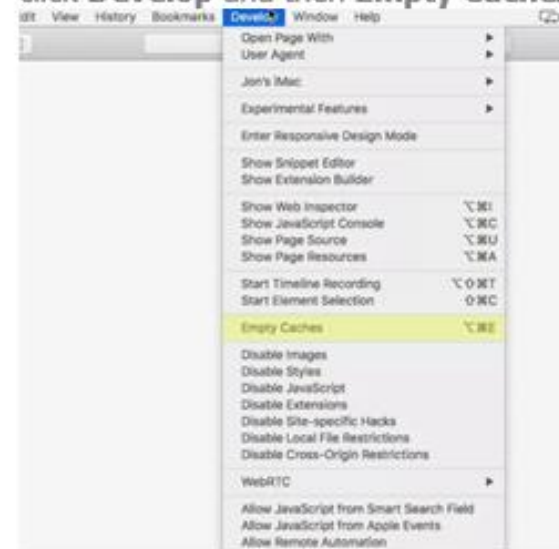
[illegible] Develop and then Empty Caches

dit View History Bookmarks Develop Window Help

Open Page With
User Agent

Jon's iMac

Experimental Features

Enter Responsive Design Mode

Show Snippet Editor
Show Extension Builder

Show Web Inspector ⌥⌘I
Show JavaScript Console ⌥⌘C
Show Page Source ⌥⌘U
Show Page Resources ⌥⌘A

Start Timeline Recording ⌥⇧⌘T
Start Element Selection ⇧⌘C

Empty Caches ⌥⌘E

Disable Images
Disable Styles
Disable JavaScript
Disable Extensions
Disable Site-specific Hacks
Disable Local File Restrictions
Disable Cross-Origin Restrictions

WebRTC

Allow JavaScript from Smart Search Field
Allow JavaScript from Apple Events
Allow Remote Automation